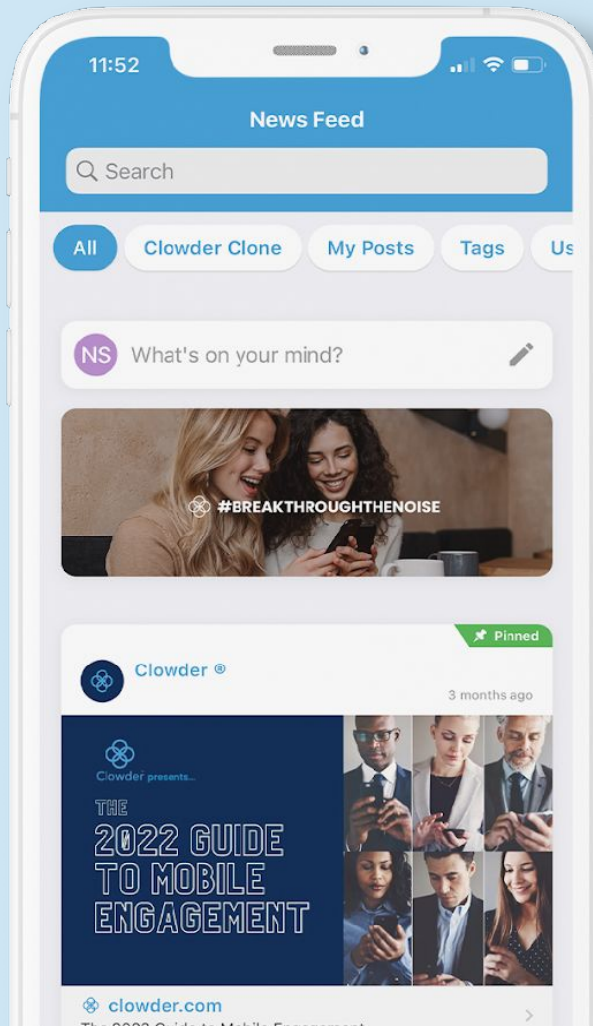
11:52

News Feed

Search

All

Clowder Clone

My Posts

Tags

Us

NS What's on your mind?

#BREAKTHROUGHTHENOISE

Pinned

Clowder ®

3 months ago

Clowder presents...

THE 2022 GUIDE TO MOBILE ENGAGEMENT

clowder.com

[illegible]